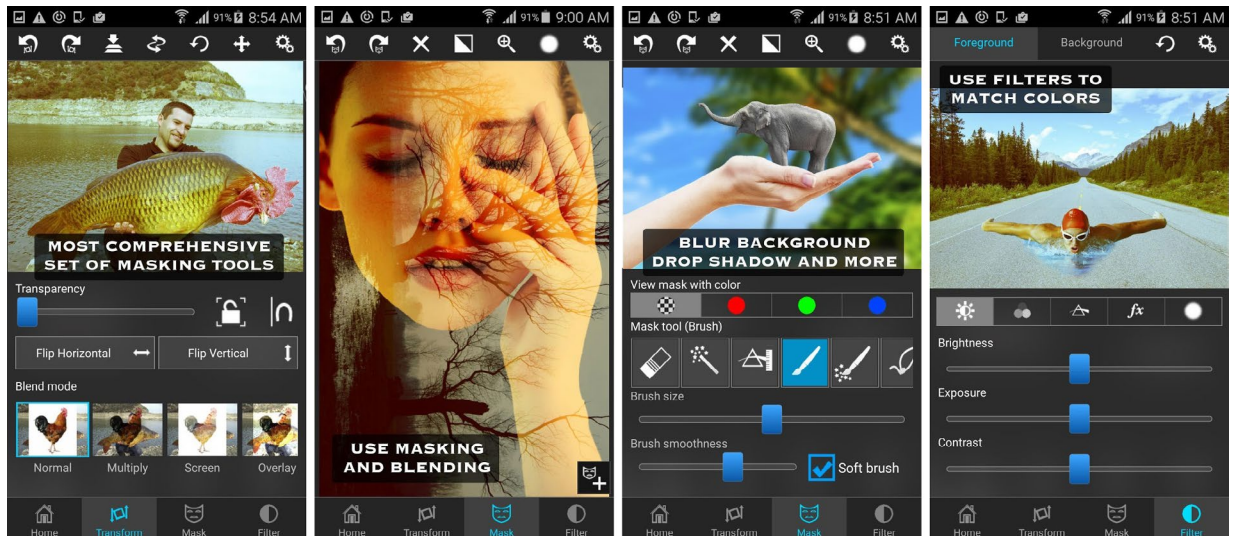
91% 8:54 AM

MOST COMPREHENSIVE SET OF MASKING TOOLS

Transparency

Flip Horizontal

Flip Vertical

Blend mode

Normal

Multiply

Screen

Overlay

Home

Transform

Mask

Filter

91% 9:00 AM

USE MASKING AND BLENDING

Home

Transform

Mask

Filter

91% 8:51 AM

BLUR BACKGROUND DROP SHADOW AND MORE

View mask with color

Mask tool (Brush)

Brush size

Brush smoothness

Soft brush

Home

Transform

Mask

Filter

91% 8:51 AM

Foreground

Background

USE FILTERS TO MATCH COLORS

*fx*

Brightness

Exposure

Contrast

Home

Transform

Mask

Filter